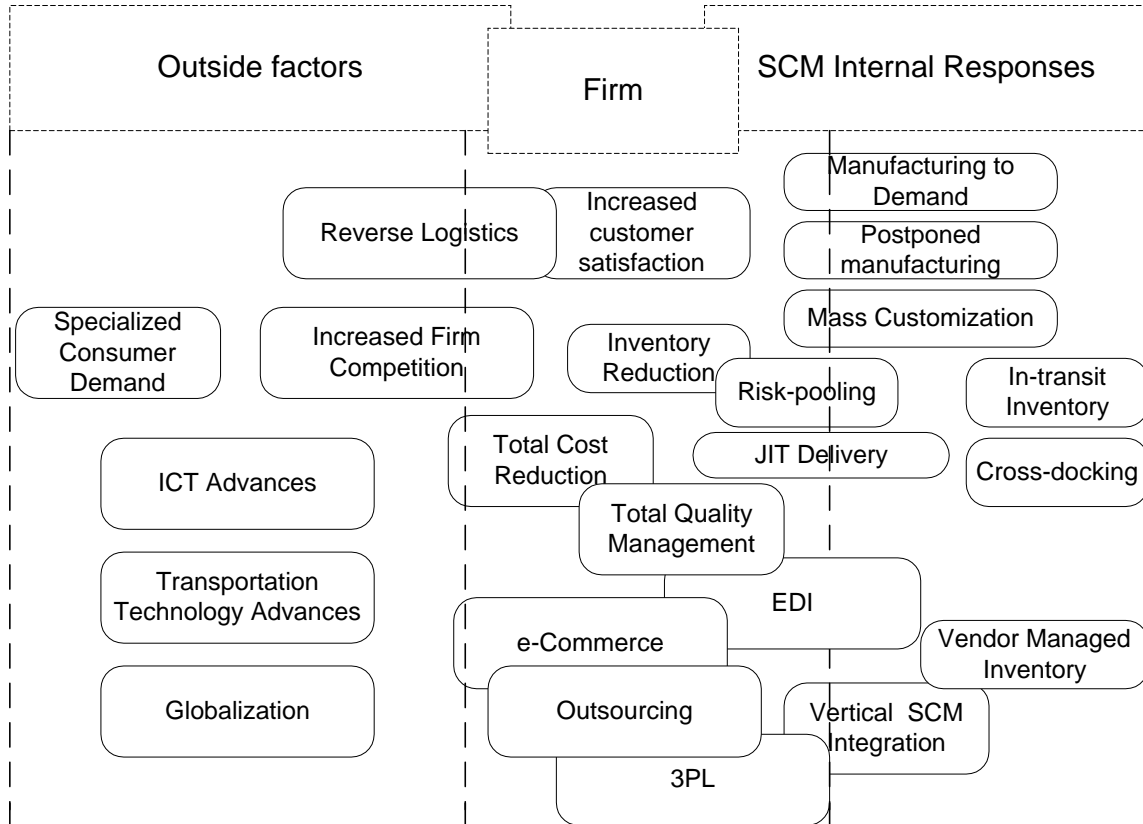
Outside factors

Firm

SCM Internal Responses

Manufacturing to Demand

Reverse Logistics

Increased customer satisfaction

Postponed manufacturing

Mass Customization

Specialized Consumer Demand

Increased Firm Competition

Inventory Reduction

Risk-pooling

In-transit Inventory

Total Cost Reduction

JIT Delivery

ICT Advances

Cross-docking

Total Quality Management

Transportation Technology Advances

EDI

e-Commerce

Vendor Managed Inventory

Globalization

Outsourcing

Vertical SCM Integration

3PL